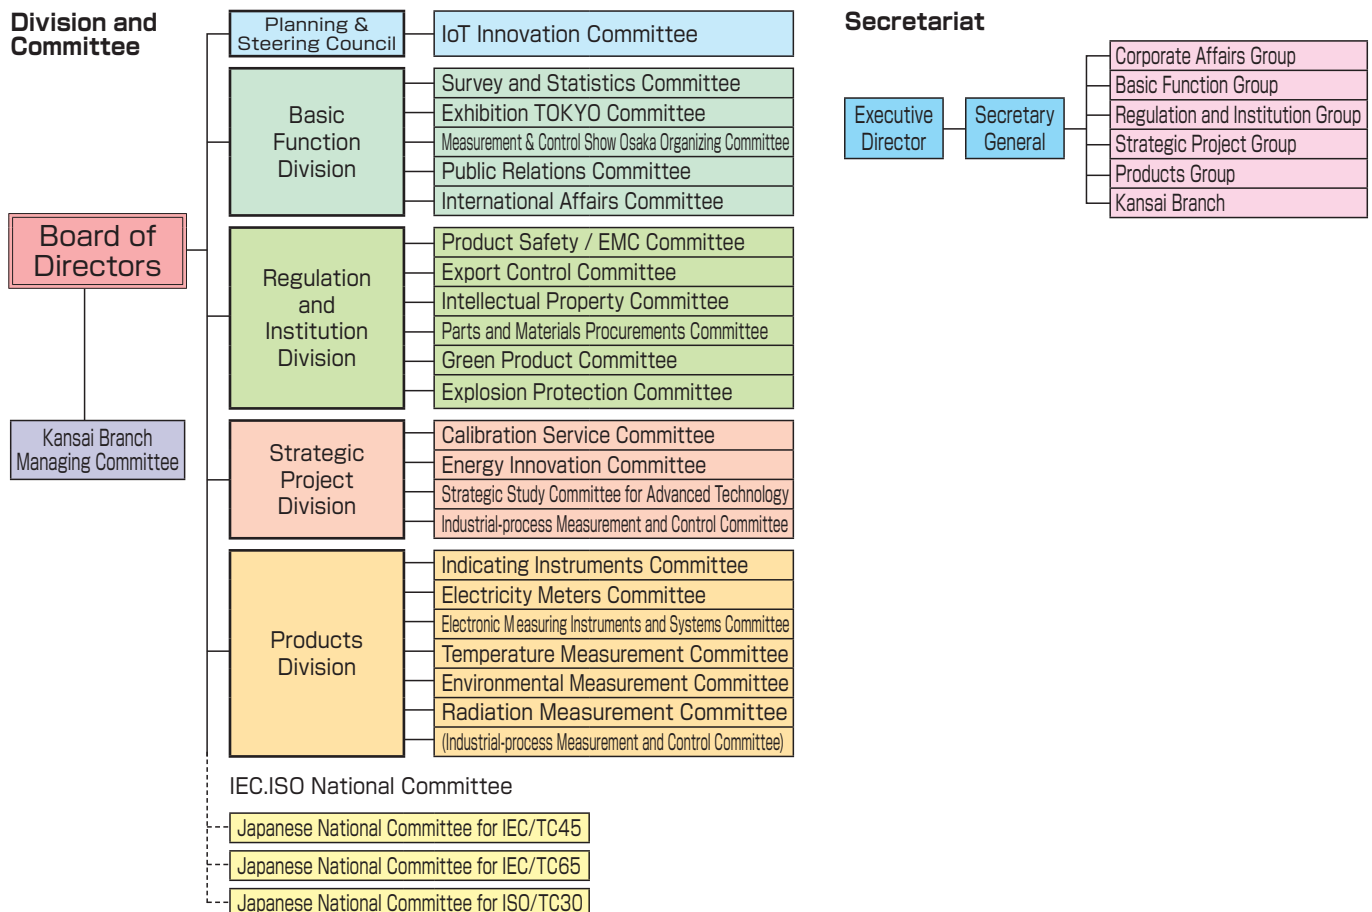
Division and Committee

Board of Directors

Kansai Branch Managing Committee

Planning & Steering Council

IoT Innovation Committee

Basic Function Division

Survey and Statistics Committee
Exhibition TOKYO Committee
Measurement & Control Show Osaka Organizing Committee
Public Relations Committee
International Affairs Committee

Regulation and Institution Division

Product Safety / EMC Committee
Export Control Committee
Intellectual Property Committee
Parts and Materials Procurements Committee
Green Product Committee
Explosion Protection Committee

Strategic Project Division

Calibration Service Committee
Energy Innovation Committee
Strategic Study Committee for Advanced Technology
Industrial-process Measurement and Control Committee

Products Division

Indicating Instruments Committee
Electricity Meters Committee
Electronic Measuring Instruments and Systems Committee
Temperature Measurement Committee
Environmental Measurement Committee
Radiation Measurement Committee
(Industrial-process Measurement and Control Committee)

IEC.ISO National Committee

Japanese National Committee for IEC/TC45
Japanese National Committee for IEC/TC65
Japanese National Committee for ISO/TC30

Secretariat

Executive Director

Secretary General

Corporate Affairs Group
Basic Function Group
Regulation and Institution Group
Strategic Project Group
Products Group
Kansai Branch